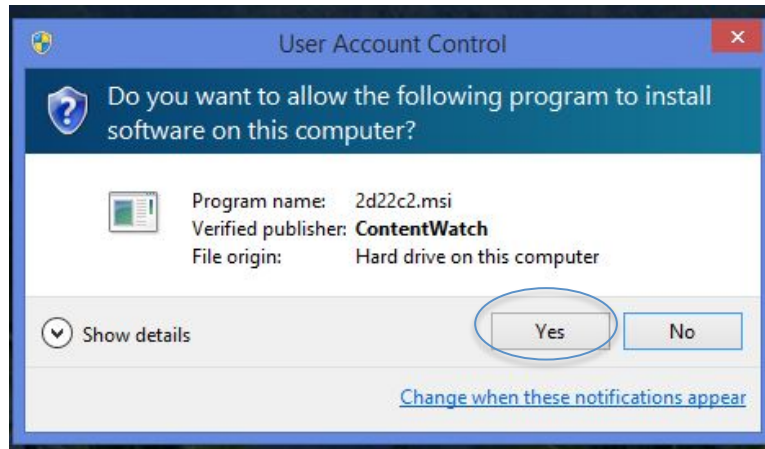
User Account Control

Do you want to allow the following program to install software on this computer?

Program name: 2d22c2.msi
Verified publisher: ContentWatch
File origin: Hard drive on this computer

Show details

Yes

No

Change when these notifications appear